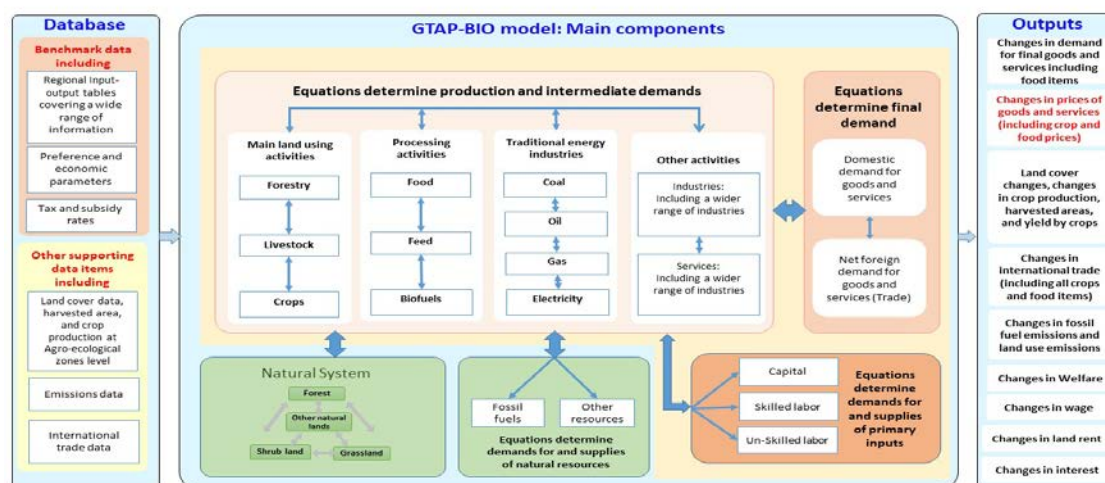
Database

Benchmark data including

Regional Input-output tables covering a wide range of information

Preference and economic parameters

Tax and subsidy rates

Other supporting data items including

Land cover data, harvested area, and crop production at Agro-ecological zones level

Emissions data

International trade data

GTAP-BIO model: Main components

Equations determine production and intermediate demands

Main land using activities

Forestry

Livestock

Crops

Processing activities

Food

Feed

Biofuels

Traditional energy industries

Coal

Oil

Gas

Electricity

Other activities

Industries: Including a wider range of industries

Services: Including a wider range of industries

Equations determine final demand

Domestic demand for goods and services

Net foreign demand for goods and services (Trade)

Natural System

Forest

Other natural lands

Shrub land

Grassland

Fossil fuels

Other resources

Equations determine demands for and supplies of natural resources

Capital

Skilled labor

Un-Skilled labor

Equations determine demands for and supplies of primary inputs

Outputs

Changes in demand for final goods and services including food items

Changes in prices of goods and services (including crop and food prices)

Land cover changes, changes in crop production, harvested areas, and yield by crops

Changes in international trade (including all crops and food items)

Changes in fossil fuel emissions and land use emissions

Changes in Welfare

Changes in wage

Changes in land rent

Changes in interest